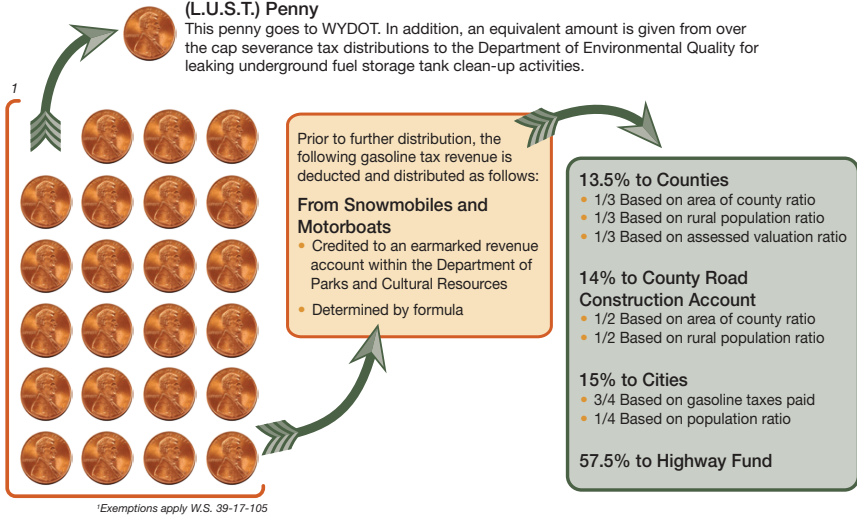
(L.U.S.T.) Penny
This penny goes to WYDOT. In addition, an equivalent amount is given from over the cap severance tax distributions to the Department of Environmental Quality for leaking underground fuel storage tank clean-up activities.

1

Prior to further distribution, the following gasoline tax revenue is deducted and distributed as follows:

From Snowmobiles and Motorboats
• Credited to an earmarked revenue account within the Department of Parks and Cultural Resources
• Determined by formula

13.5% to Counties
• 1/3 Based on area of county ratio
• 1/3 Based on rural population ratio
• 1/3 Based on assessed valuation ratio

14% to County Road Construction Account
• 1/2 Based on area of county ratio
• 1/2 Based on rural population ratio

15% to Cities
• 3/4 Based on gasoline taxes paid
• 1/4 Based on population ratio

57.5% to Highway Fund

$^1$Exemptions apply W.S. 39-17-105